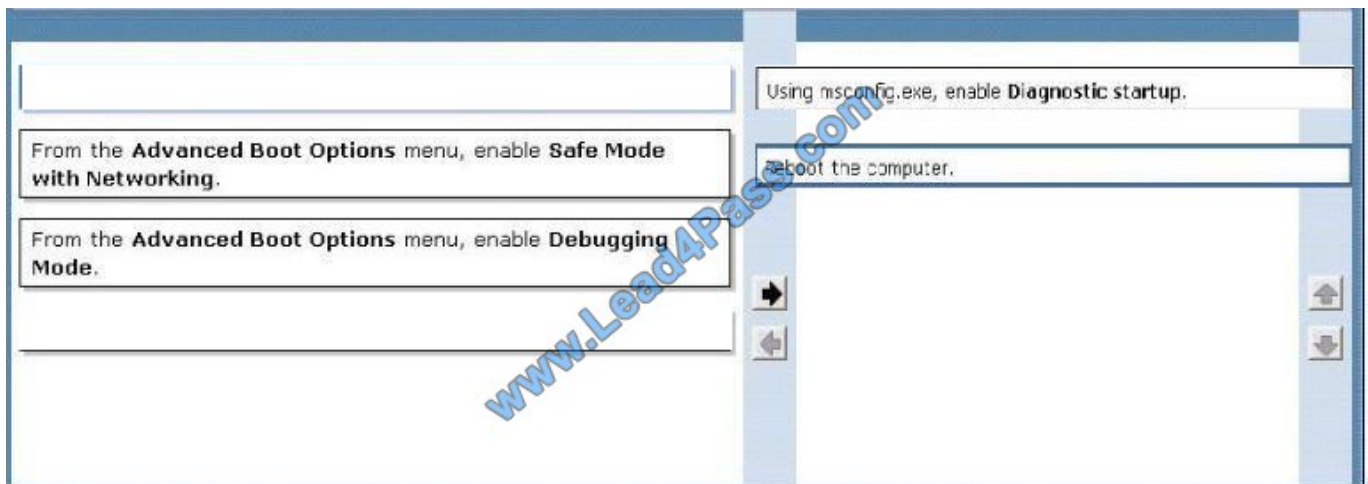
From the **Advanced Boot Options** menu, enable **Safe Mode with Networking**.

From the **Advanced Boot Options** menu, enable **Debugging Mode**.

Using msconfig.exe, enable **Diagnostic startup**.

Reboot the computer.

www.Lead4Pass.com